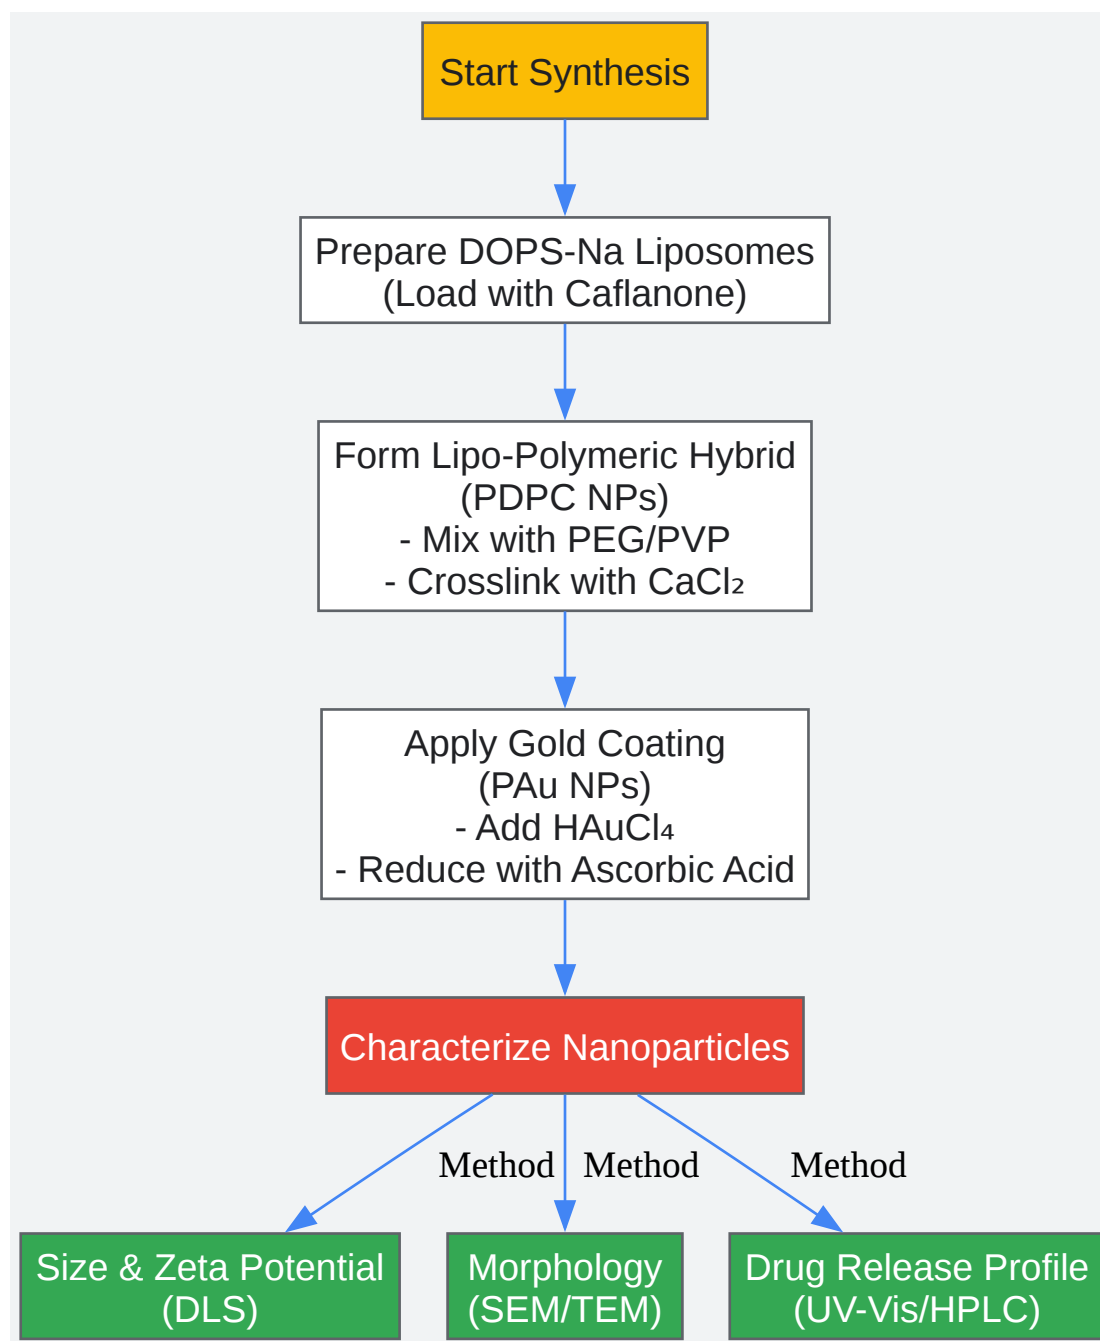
Start Synthesis

Prepare DOPS-Na Liposomes
(Load with Caflanone)

Form Lipo-Polymeric Hybrid
(PDPC NPs)
- Mix with PEG/PVP
- Crosslink with $CaCl_2$

Apply Gold Coating
(PAu NPs)
- Add $HAuCl_4$
- Reduce with Ascorbic Acid

Characterize Nanoparticles

Method

Method

Method

Size & Zeta Potential
(DLS)

Morphology
(SEM/TEM)

Drug Release Profile
(UV-Vis/HPLC)